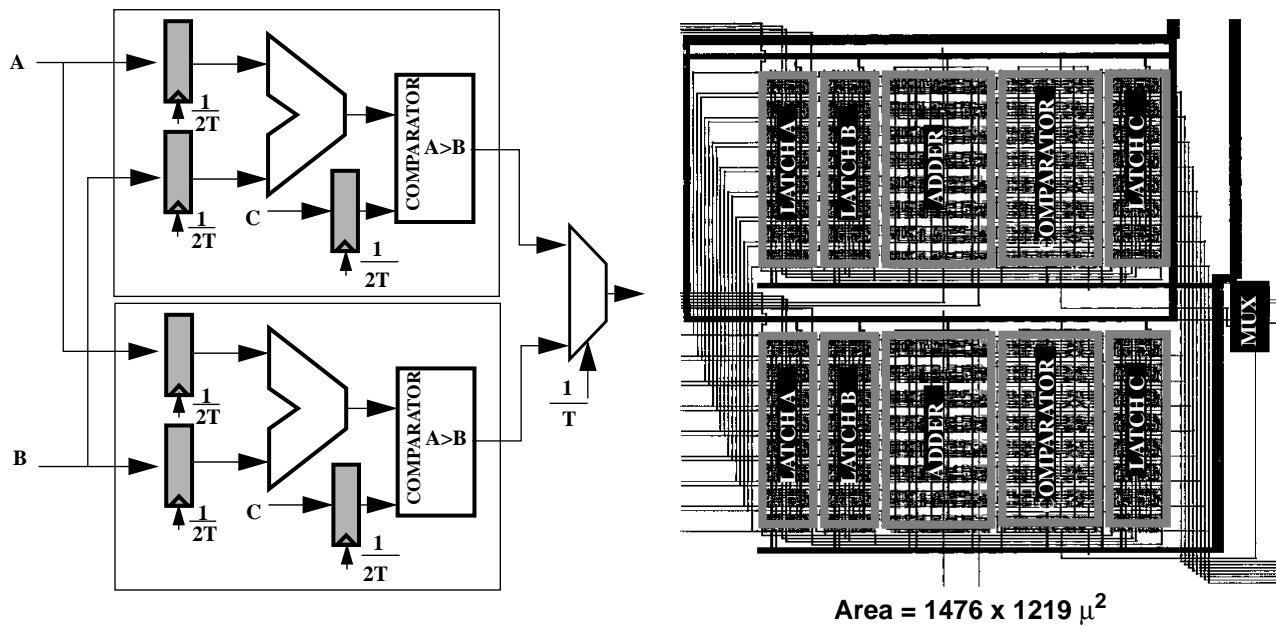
A

$\frac{1}{2T}$

$\frac{1}{2T}$

COMPARATOR

A>B

C

$\frac{1}{2T}$

$\frac{1}{2T}$

$\frac{1}{2T}$

COMPARATOR

A>B

B

C

$\frac{1}{2T}$

$\frac{1}{T}$

LATCH A

LATCH B

ADDER

COMPARATOR

LATCH C

MUX

LATCH A

LATCH B

ADDER

COMPARATOR

LATCH C

Area = 1476 x 1219 $\mu^2$